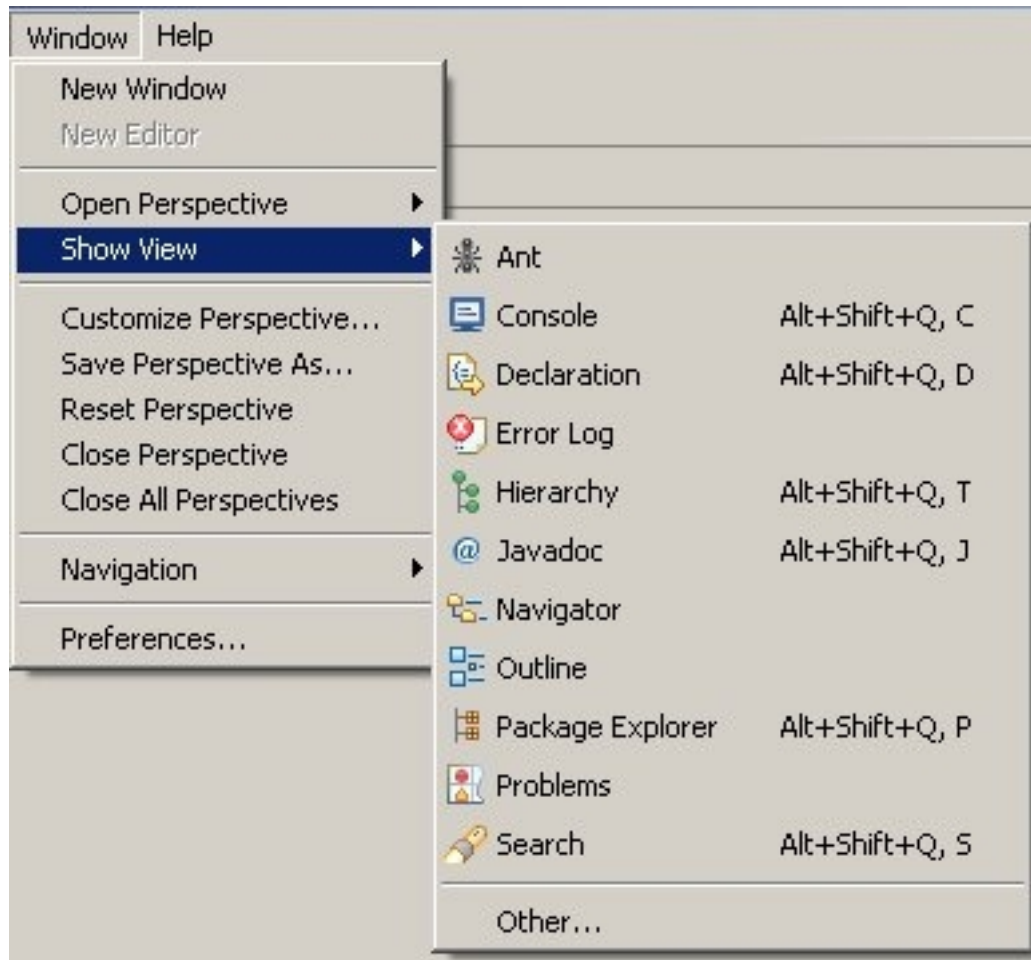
Window Help

New Window
New Editor

Open Perspective
Show View

Customize Perspective...
Save Perspective As...
Reset Perspective
Close Perspective
Close All Perspectives

Navigation

Preferences...

Ant
Console Alt+Shift+Q, C
Declaration Alt+Shift+Q, D
Error Log
Hierarchy Alt+Shift+Q, T
Javadoc Alt+Shift+Q, J
Navigator
Outline
Package Explorer Alt+Shift+Q, P
Problems
Search Alt+Shift+Q, S

Other...